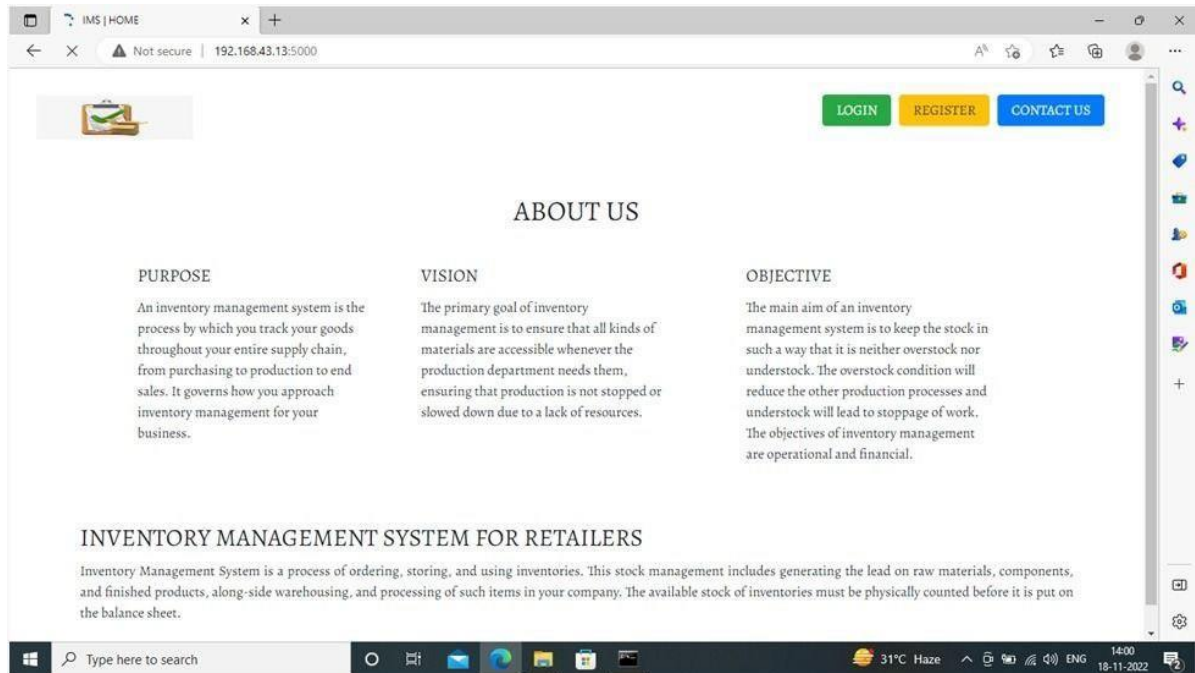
IMS | HOME

Not secure | 192.168.43.13:5000

LOGIN REGISTER CONTACT US

ABOUT US

PURPOSE

An inventory management system is the process by which you track your goods throughout your entire supply chain, from purchasing to production to end sales. It governs how you approach inventory management for your business.

VISION

The primary goal of inventory management is to ensure that all kinds of materials are accessible whenever the production department needs them, ensuring that production is not stopped or slowed down due to a lack of resources.

OBJECTIVE

The main aim of an inventory management system is to keep the stock in such a way that it is neither overstock nor understock. The overstock condition will reduce the other production processes and understock will lead to stoppage of work. The objectives of inventory management are operational and financial.

INVENTORY MANAGEMENT SYSTEM FOR RETAILERS

Inventory Management System is a process of ordering, storing, and using inventories. This stock management includes generating the lead on raw materials, components, and finished products, along-side warehousing, and processing of such items in your company. The available stock of inventories must be physically counted before it is put on the balance sheet.

Type here to search

31°C Haze ENG 14:00 18-11-2022